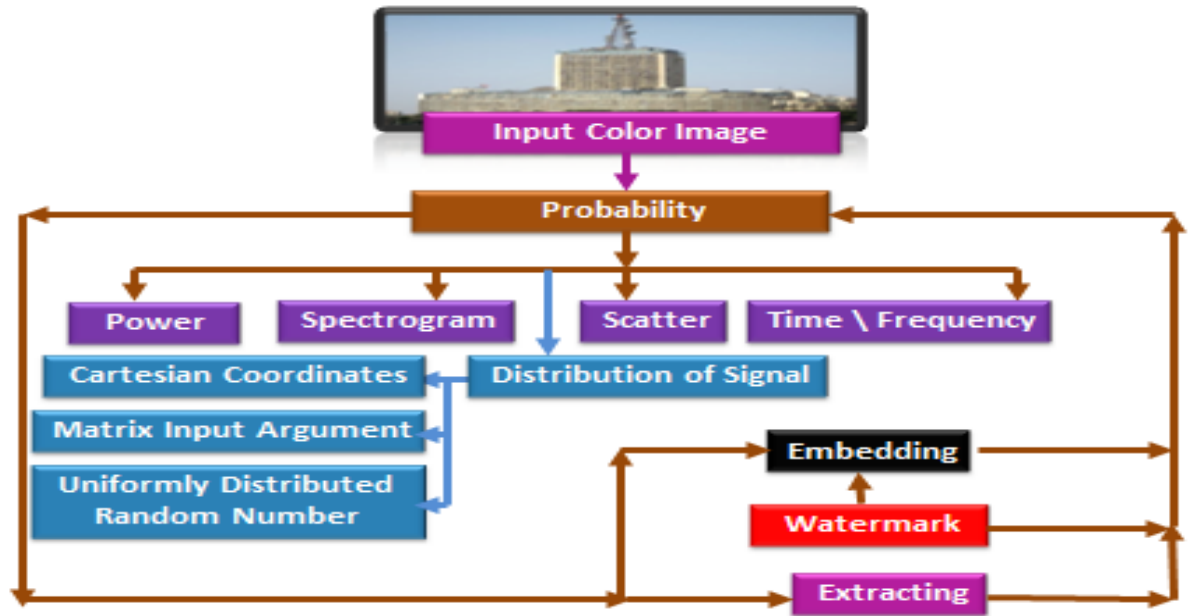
Input Color Image

Probability

Power

Spectrogram

Scatter

Time \ Frequency

Cartesian Coordinates

Distribution of Signal

Matrix Input Argument

Uniformly Distributed Random Number

Embedding

Watermark

Extracting